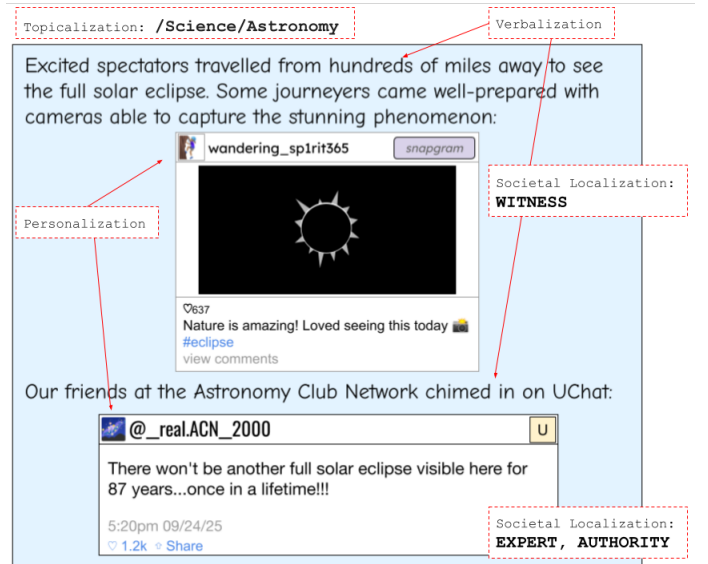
Topicalization: **/Science/Astronomy**

Verbalization

Excited spectators travelled from hundreds of miles away to see the full solar eclipse. Some journeyers came well-prepared with cameras able to capture the stunning phenomenon:

Personalization

wandering_sp1rit365 snapgram

Societal Localization: **WITNESS**

♡637
Nature is amazing! Loved seeing this today 📸
#eclipse
view comments

Our friends at the Astronomy Club Network chimed in on UChat:

@_real.ACN_2000 U

There won't be another full solar eclipse visible here for 87 years...once in a lifetime!!!

5:20pm 09/24/25
♡ 1.2k Share

Societal Localization: **EXPERT, AUTHORITY**